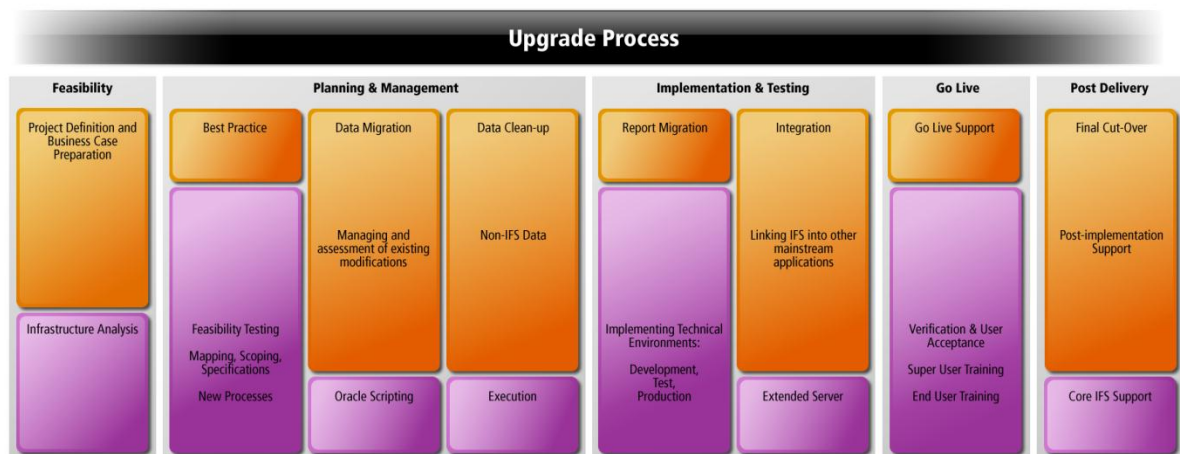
Upgrade Process

Feasibility

Project Definition and Business Case Preparation

Infrastructure Analysis

Planning & Management

Best Practice

Feasibility Testing

Mapping, Scoping, Specifications

New Processes

Data Migration

Managing and assessment of existing modifications

Oracle Scripting

Data Clean-up

Non-IFS Data

Execution

Implementation & Testing

Report Migration

Implementing Technical Environments:

Development, Test, Production

Integration

Linking IFS into other mainstream applications

Extended Server

Go Live

Go Live Support

Verification & User Acceptance

Super User Training

End User Training

Post Delivery

Final Cut-Over

Post-implementation Support

Core IFS Support